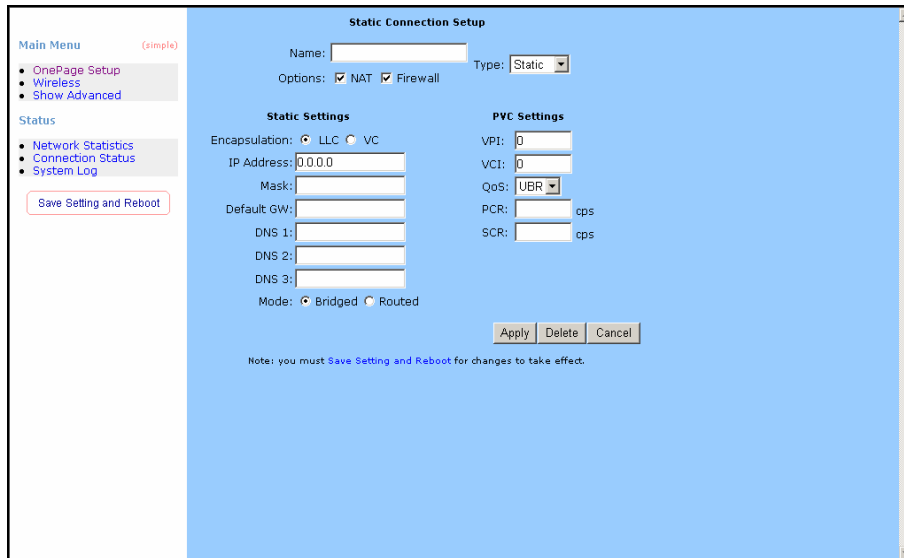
Main Menu (simple)

- OnePage Setup
- Wireless
- Show Advanced

Status

- Network Statistics
- Connection Status
- System Log

Save Setting and Reboot

Static Connection Setup

Name:

Options: NAT Firewall

Type: Static

Static Settings

Encapsulation: LLC VC

IP Address: 0.0.0.0

Mask:

Default GW:

DNS 1:

DNS 2:

DNS 3:

Mode: Bridged Routed

PVC Settings

VPI: 0

VCI: 0

QoS: UBR

PCR: cps

SCR: cps

Apply Delete Cancel

Note: you must Save Setting and Reboot for changes to take effect.